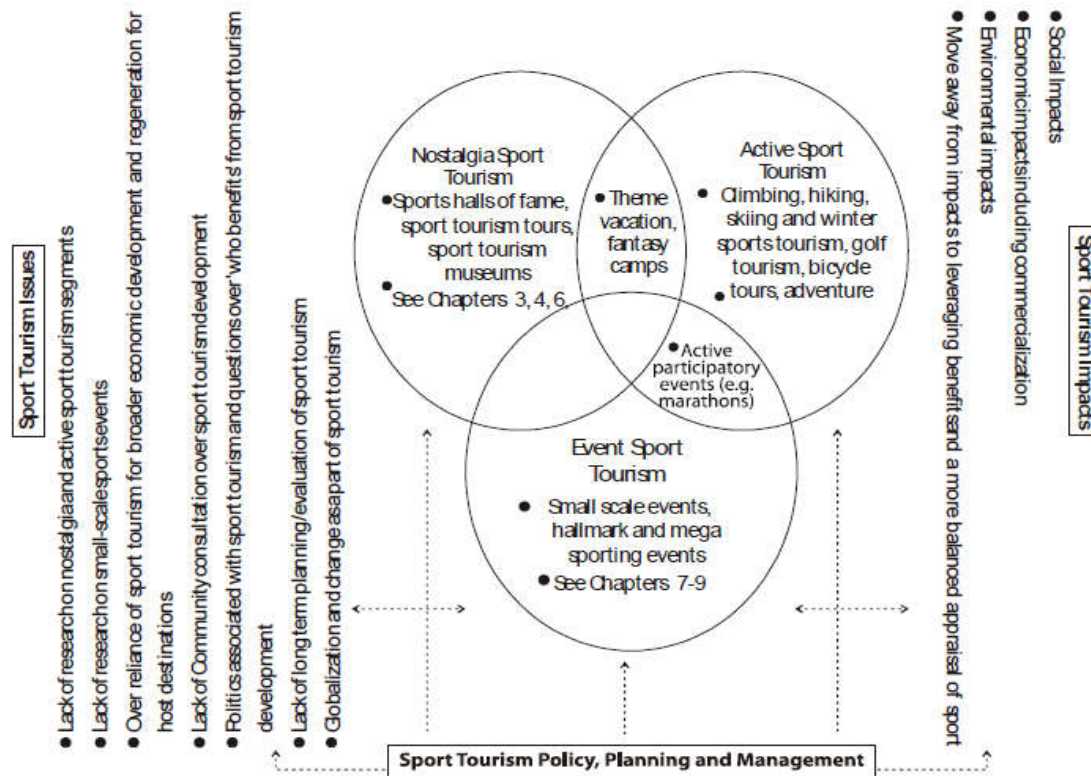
Sport Tourism Issues

• Lack of research on nostalgia and active sport tourism segments
• Lack of research on small-scale sports events
• Over reliance of sport tourism for broader economic development and regeneration for host destinations
• Lack of Community consultation over sport tourism development
• Politics associated with sport tourism and questions over 'who benefits' from sport tourism development
• Lack of long term planning/evaluation of sport tourism
• Globalization and change as part of sport tourism

Nostalgia Sport Tourism
• Sports halls of fame, sport tourism tours, sport tourism museums
• See Chapters 3, 4, 6,

• Theme vacation, fantasy camps

Active Sport Tourism
• Climbing, hiking, skiing and winter sports tourism, golf tourism, bicycle tours, adventure

• Active participatory events (e.g. marathons)

Event Sport Tourism
• Small scale events, hallmark and mega sporting events
• See Chapters 7-9

Sport Tourism Impacts

• Social Impacts
• Economic impacts including commercialization
• Environmental impacts
• Move away from impacts to leveraging benefits and a more balanced appraisal of sport

Sport Tourism Policy, Planning and Management